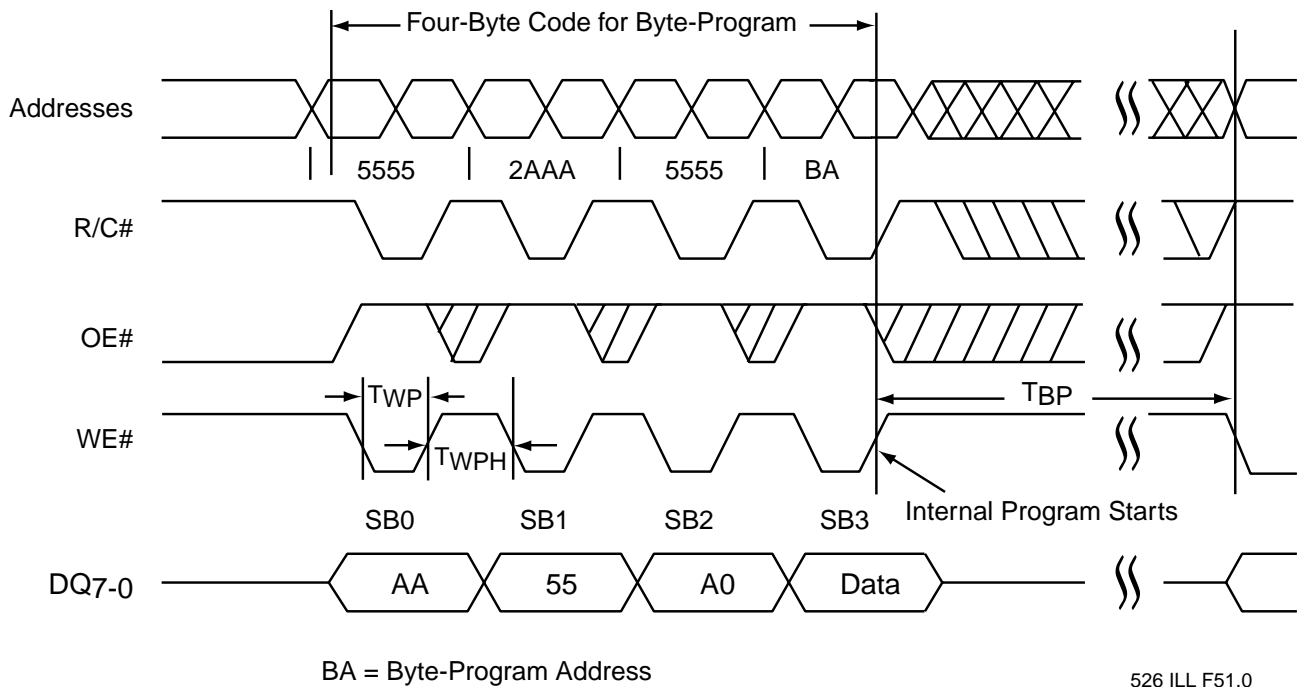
Four-Byte Code for Byte-Program

Addresses

5555

2AAA

5555

BA

R/C#

OE#

$T_{WP}$

$T_{BP}$

WE#

$T_{WPH}$

SB0

SB1

SB2

SB3

Internal Program Starts

$DQ_{7-0}$

AA

55

A0

Data

BA = Byte-Program Address

526 ILL F51.0